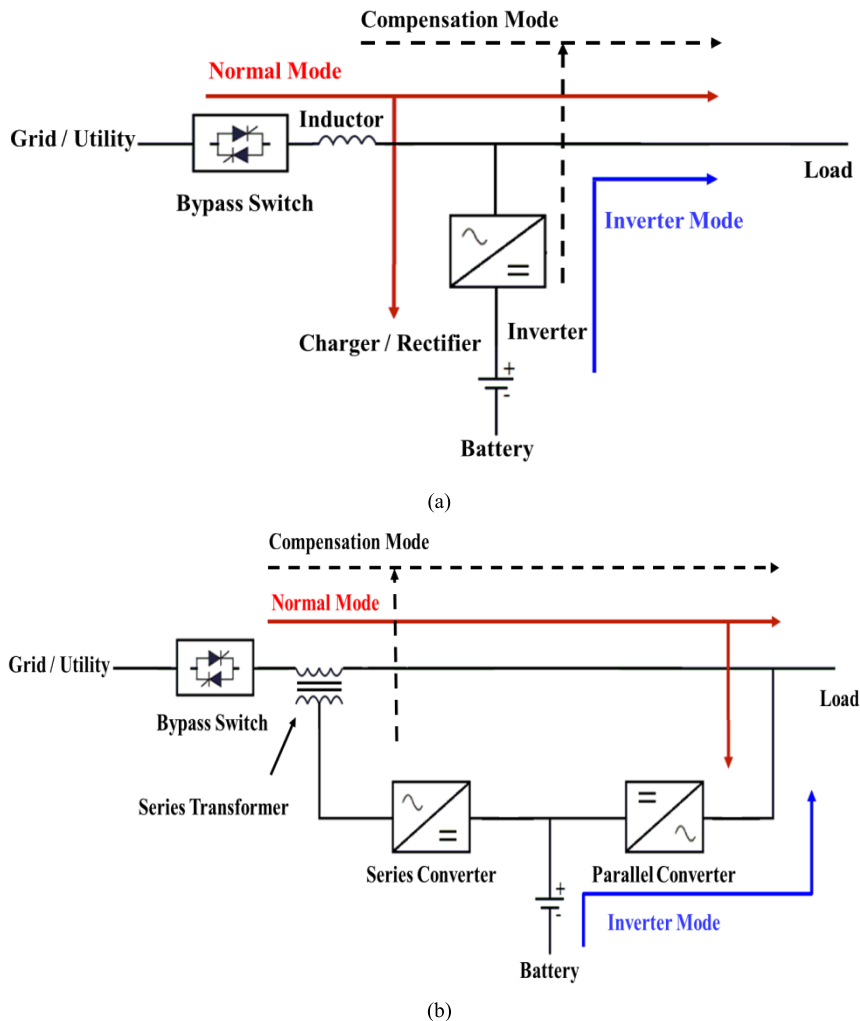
Compensation Mode

Normal Mode

Grid / Utility

Inductor

Load

Bypass Switch

Inverter Mode

$\sim$

$=$

Charger / Rectifier

Inverter

+

-

Battery

(a)

Compensation Mode

Normal Mode

Grid / Utility

Load

Bypass Switch

Series Transformer

$\sim$

$=$

$=$

$\sim$

Series Converter

Parallel Converter

+

-

Inverter Mode

Battery

(b)